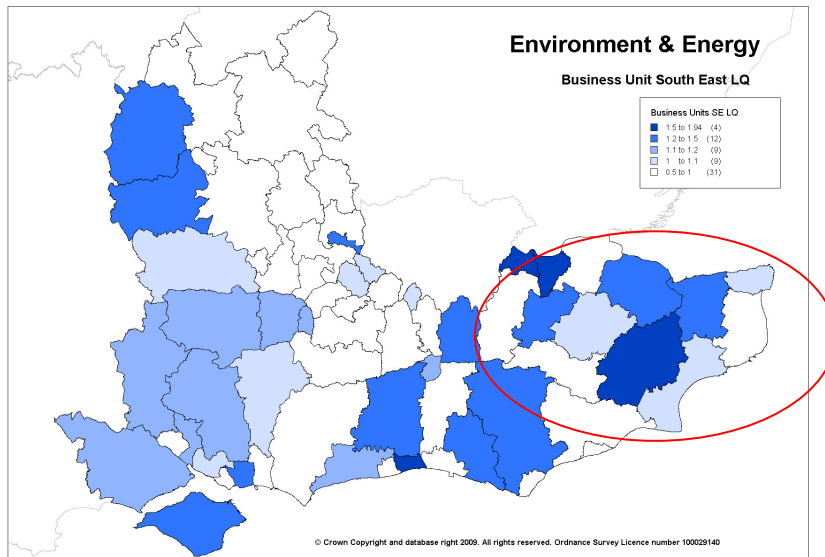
Environment & Energy

Business Unit South East LQ

Business Units SE LQ
1.5 to 1.94 (4)
1.2 to 1.5 (12)
1.1 to 1.2 (9)
1 to 1.1 (9)
0.5 to 1 (31)

© Crown Copyright and database right 2009. All rights reserved. Ordnance Survey Licence number 100029140